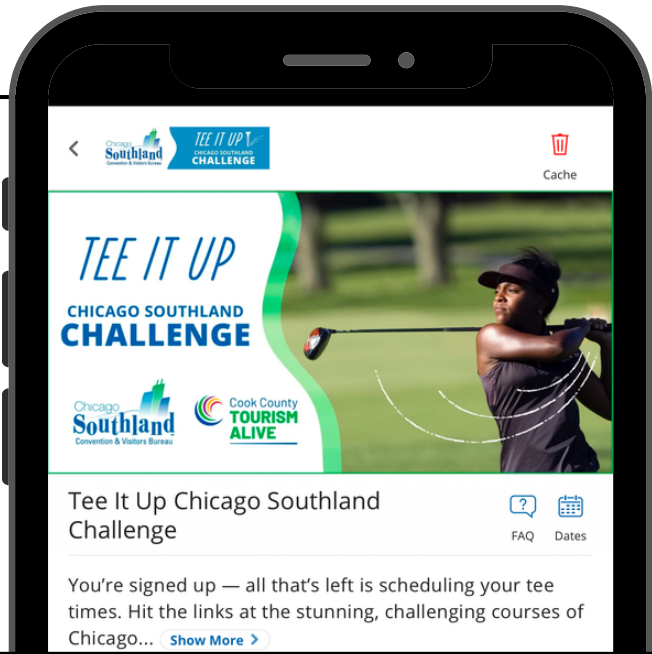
Chicago Southland Convention & Visitors Bureau TEE IT UP CHICAGO SOUTHLAND CHALLENGE

Cache

TEE IT UP

CHICAGO SOUTHLAND CHALLENGE

Chicago Southland Convention & Visitors Bureau

Cook County TOURISM ALIVE

Tee It Up Chicago Southland Challenge

FAQ

Dates

You're signed up — all that's left is scheduling your tee times. Hit the links at the stunning, challenging courses of Chicago... Show More